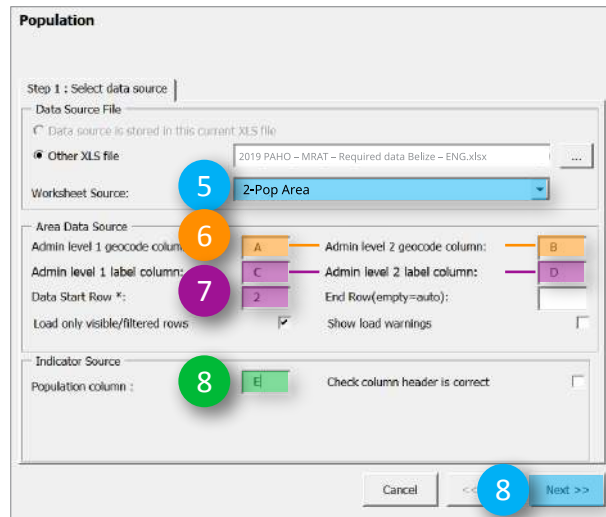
Population

Step 1 : Select data source

Data Source File

Data source is stored in this current XLS file

Other XLS file

2019 PAHO – MRAT – Required data Belize – ENG.xlsx

...

Worksheet Source:

5

2-Pop Area

Area Data Source

Admin level 1 geocode colum

6

A

Admin level 2 geocode column:

B

Admin level 1 label column:

7

C

Admin level 2 label column:

D

Data Start Row *:

2

End Row(empty=auto):

Load only visible/filtered rows

Show load warnings

Indicator Source

Population column :

8

E

Check column header is correct

Cancel

<<

8

Next >>